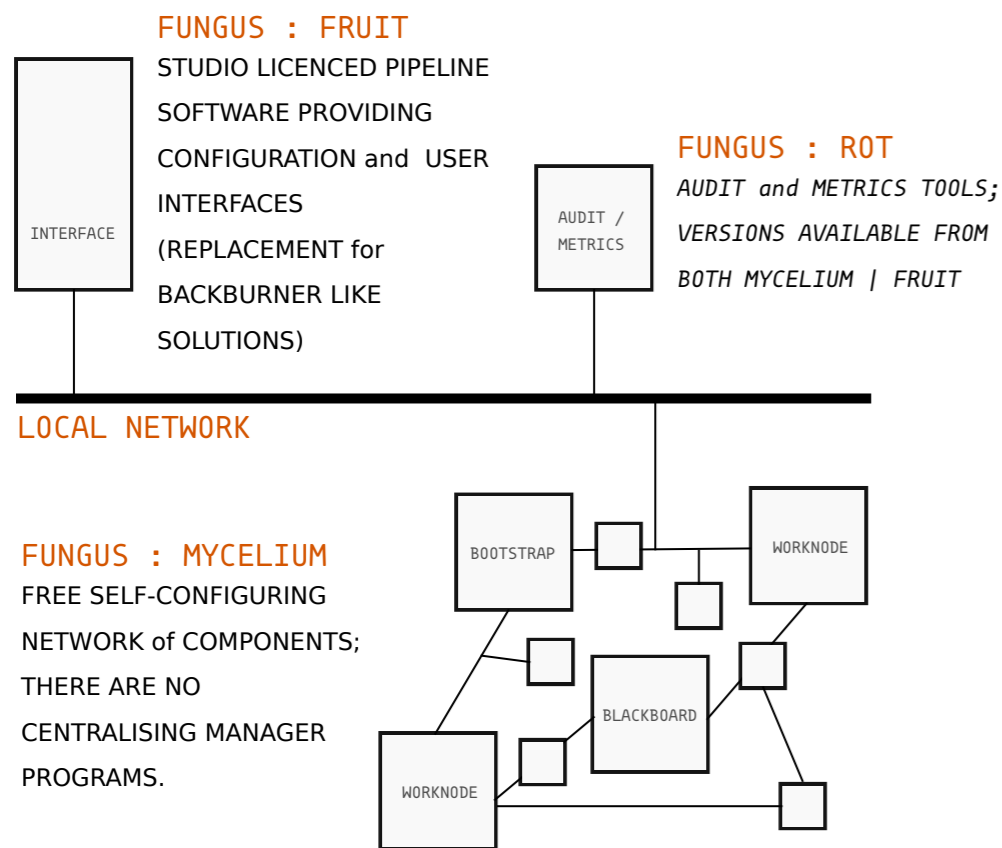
FUNGUS : FRUIT
STUDIO LICENCED PIPELINE SOFTWARE PROVIDING CONFIGURATION and USER INTERFACES (REPLACEMENT for BACKBURNER LIKE SOLUTIONS)

INTERFACE

AUDIT / METRICS

FUNGUS : ROT
AUDIT and METRICS TOOLS; VERSIONS AVAILABLE FROM BOTH MYCELIUM | FRUIT

LOCAL NETWORK

FUNGUS : MYCELIUM
FREE SELF-CONFIGURING NETWORK of COMPONENTS; THERE ARE NO CENTRALISING MANAGER PROGRAMS.

BOOTSTRAP

WORKNODE

BLACKBOARD

WORKNODE